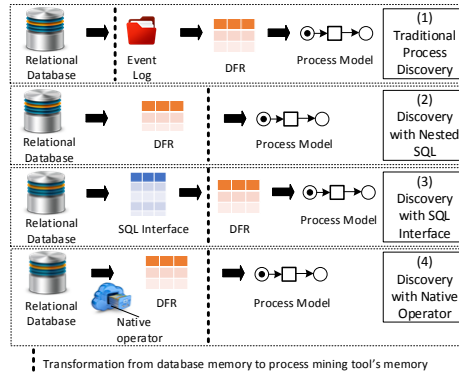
Relational Database

Event Log

DFR

Process Model

(1) Traditional Process Discovery

Relational Database

DFR

Process Model

(2) Discovery with Nested SQL

Relational Database

SQL Interface

DFR

Process Model

(3) Discovery with SQL Interface

Relational Database

Native operator

DFR

Process Model

(4) Discovery with Native Operator

Transformation from database memory to process mining tool's memory